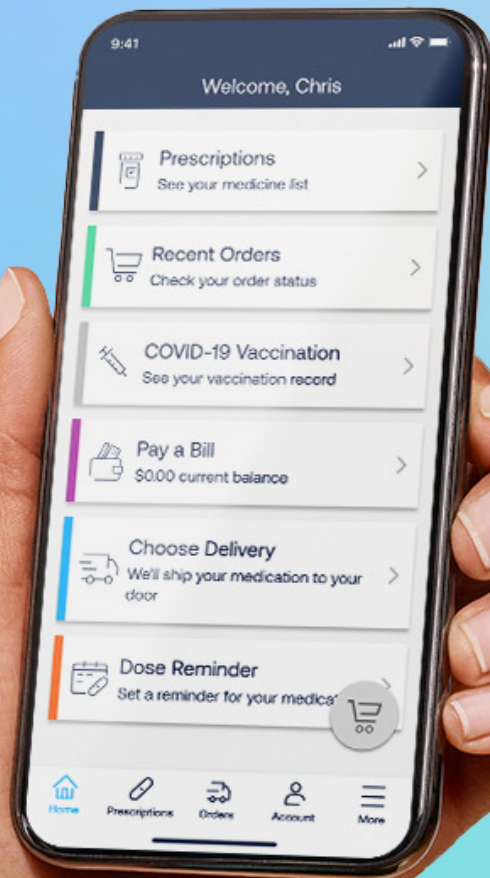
9:41

Welcome, Chris

Prescriptions
See your medicine list

Recent Orders
Check your order status

COVID-19 Vaccination
See your vaccination record

Pay a Bill
$0.00 current balance

Choose Delivery
We'll ship your medication to your door

Dose Reminder
Set a reminder for your medica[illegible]

Home
Prescriptions
Orders
Account
More